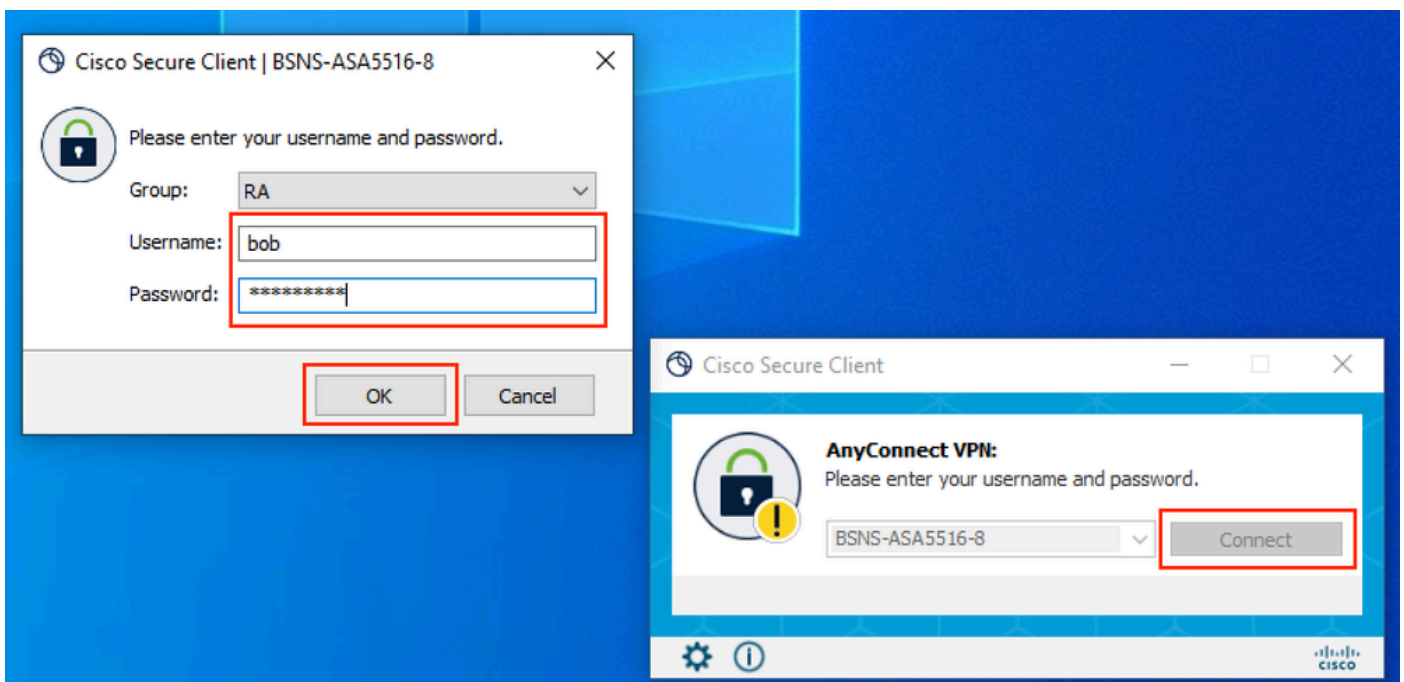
Cisco Secure Client | BSNS-ASA5516-8

Please enter your username and password.

Group: RA

Username: bob

Password: *********

OK

Cancel

Cisco Secure Client

AnyConnect VPN:
Please enter your username and password.

BSNS-ASA5516-8

Connect

cisco